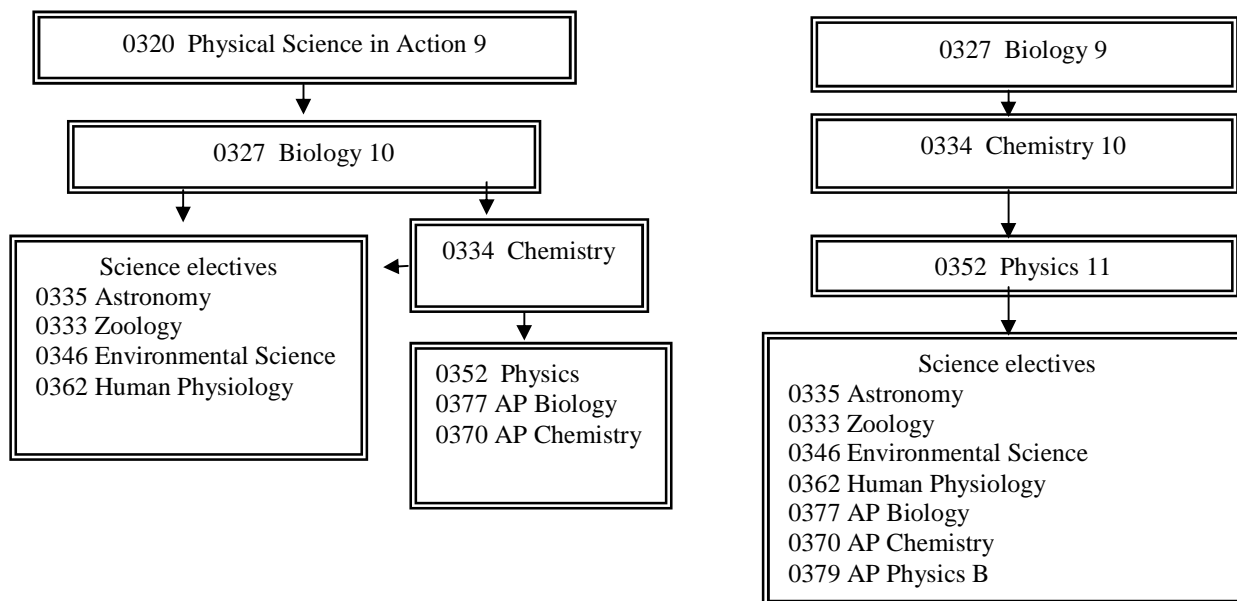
0320 Physical Science in Action 9

0327 Biology 10

Science electives
0335 Astronomy
0333 Zoology
0346 Environmental Science
0362 Human Physiology

0334 Chemistry

0352 Physics
0377 AP Biology
0370 AP Chemistry

0327 Biology 9

0334 Chemistry 10

0352 Physics 11

Science electives
0335 Astronomy
0333 Zoology
0346 Environmental Science
0362 Human Physiology
0377 AP Biology
0370 AP Chemistry
0379 AP Physics B